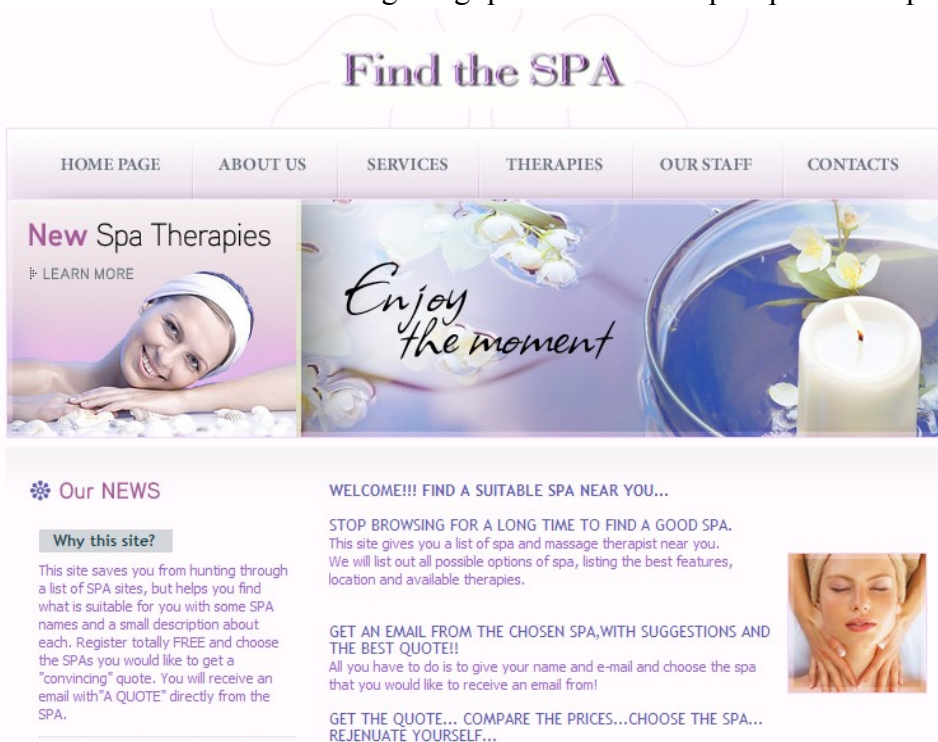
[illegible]

Find the SPA

HOME PAGE
ABOUT US
SERVICES
THERAPIES
OUR STAFF
CONTACTS

New Spa Therapies
LEARN MORE

Enjoy the moment

Our NEWS

Why this site?

This site saves you from hunting through a list of SPA sites, but helps you find what is suitable for you with some SPA names and a small description about each. Register totally FREE and choose the SPAs you would like to get a "convincing" quote. You will receive an email with"A QUOTE" directly from the SPA.

WELCOME!!! FIND A SUITABLE SPA NEAR YOU...

STOP BROWSING FOR A LONG TIME TO FIND A GOOD SPA.
This site gives you a list of spa and massage therapist near you. We will list out all possible options of spa, listing the best features, location and available therapies.

GET AN EMAIL FROM THE CHOSEN SPA,WITH SUGGESTIONS AND THE BEST QUOTE!!
All you have to do is to give your name and e-mail and choose the spa that you would like to receive an email from!

GET THE QUOTE... COMPARE THE PRICES...CHOOSE THE SPA... REJENUATE YOURSELF...